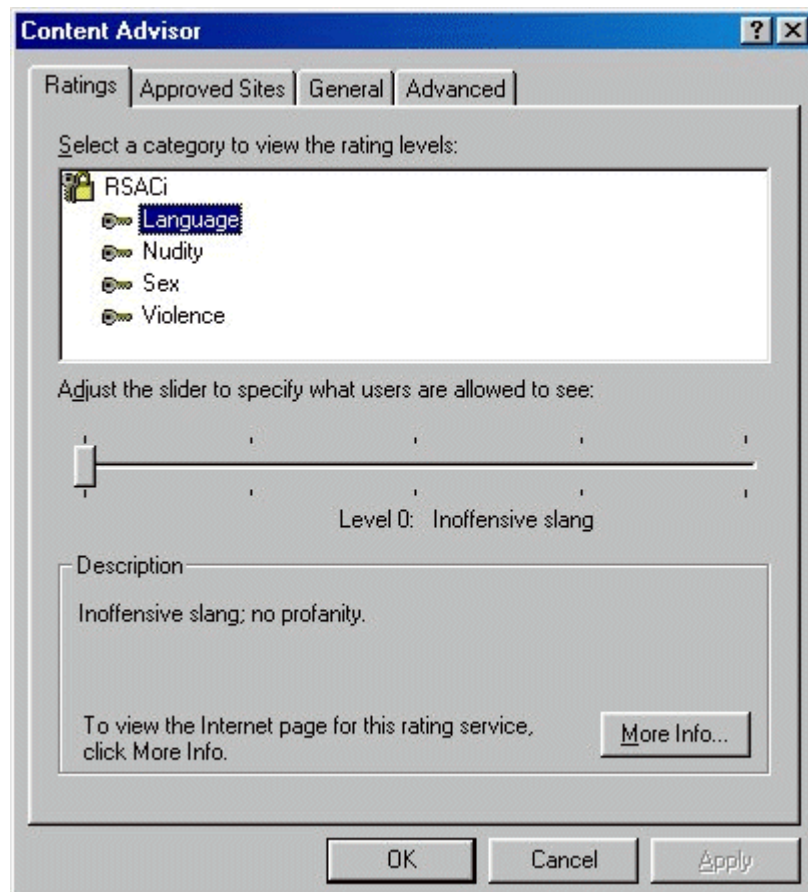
Content Advisor

?

X

Ratings

Approved Sites

General

Advanced

Select a category to view the rating levels:

RSACi

Language

Nudity

Sex

Violence

Adjust the slider to specify what users are allowed to see:

Level 0: Inoffensive slang

Description

Inoffensive slang; no profanity.

To view the Internet page for this rating service, click More Info.

More Info...

OK

Cancel

Apply